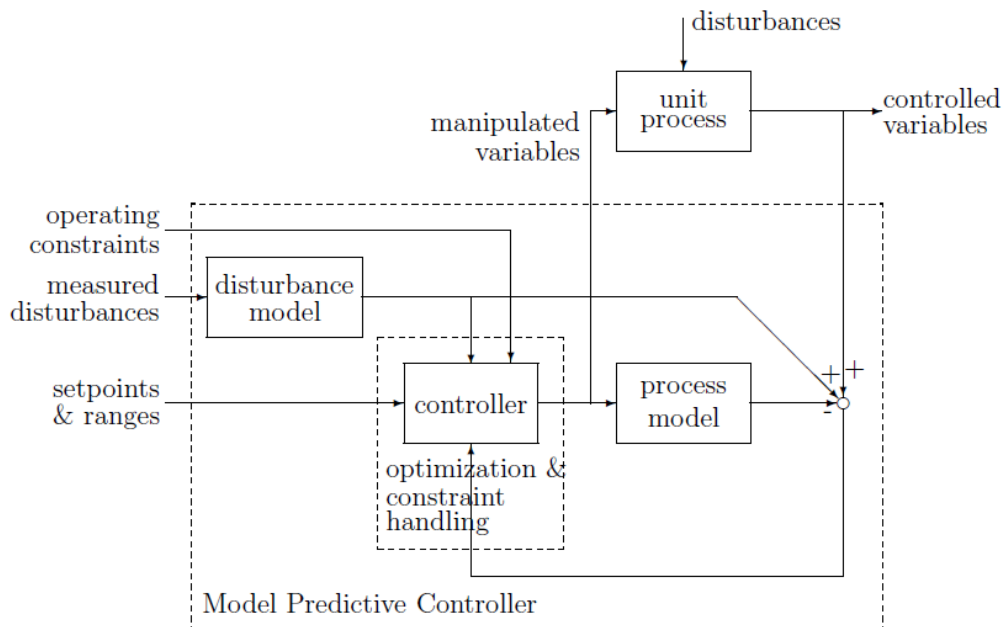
disturbances

unit process

controlled variables

manipulated variables

operating constraints

measured disturbances

disturbance model

setpoints & ranges

controller

process model

+ +

-

optimization & constraint handling

Model Predictive Controller